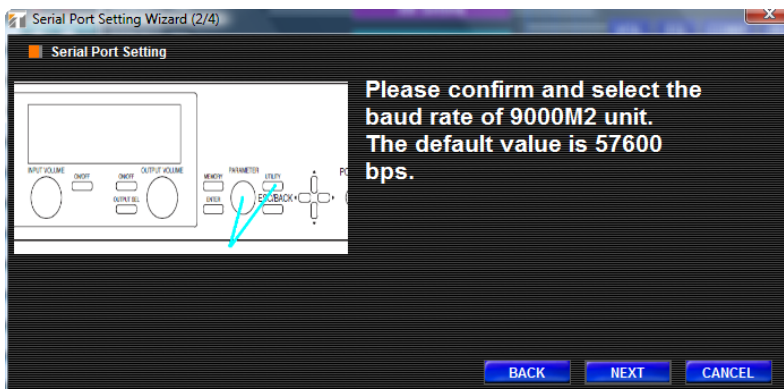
Serial Port Setting Wizard (2/4)

Serial Port Setting

INPUT VOLUME ON/OFF ON/OFF OUTPUT VOLUME OUTPUT SEL MEMORY ENTER PARAMETER UTILITY ESC/BACK PO

Please confirm and select the baud rate of 9000M2 unit. The default value is 57600 bps.

BACK NEXT CANCEL